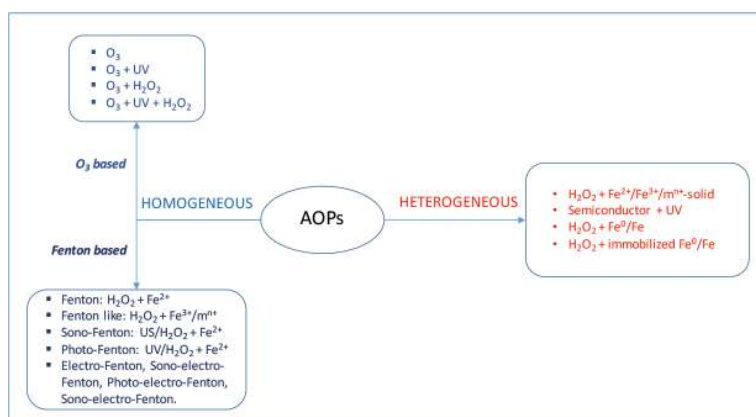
- $O_3$
- $O_3$ + UV
- $O_3$ + $H_2O_2$
- $O_3$ + UV + $H_2O_2$

$O_3$ based

HOMOGENEOUS

AOPs

HETEROGENEOUS

- $H_2O_2$ + $Fe^{2+}$/$Fe^{3+}$/$m^{n+}$-solid
- Semiconductor + UV
- $H_2O_2$ + $Fe^0$/Fe
- $H_2O_2$ + immobilized $Fe^0$/Fe

Fenton based

- Fenton: $H_2O_2$ + $Fe^{2+}$
- Fenton like: $H_2O_2$ + $Fe^{3+}$/$m^{n+}$
- Sono-Fenton: US/$H_2O_2$ + $Fe^{2+}$
- Photo-Fenton: UV/$H_2O_2$ + $Fe^{2+}$
- Electro-Fenton, Sono-electro-Fenton, Photo-electro-Fenton, Sono-electro-Fenton.